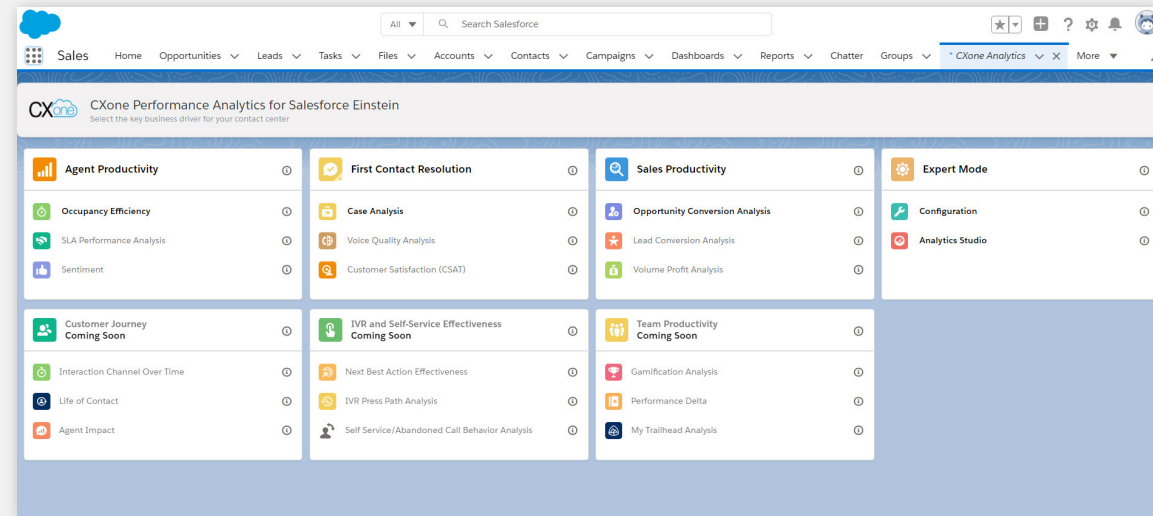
All ▼ Search Salesforce

Sales Home Opportunities Leads Tasks Files Accounts Contacts Campaigns Dashboards Reports Chatter Groups * CXone Analytics More ▼

CXone

CXone Performance Analytics for Salesforce Einstein
Select the key business driver for your contact center

Agent Productivity
Occupancy Efficiency
SLA Performance Analysis
Sentiment

First Contact Resolution
Case Analysis
Voice Quality Analysis
Customer Satisfaction (CSAT)

Sales Productivity
Opportunity Conversion Analysis
Lead Conversion Analysis
Volume Profit Analysis

Expert Mode
Configuration
Analytics Studio

Customer Journey
Coming Soon
Interaction Channel Over Time
Life of Contact
Agent Impact

IVR and Self-Service Effectiveness
Coming Soon
Next Best Action Effectiveness
IVR Press Path Analysis
Self Service/Abandoned Call Behavior Analysis

Team Productivity
Coming Soon
Gamification Analysis
Performance Delta
My Trailhead Analysis